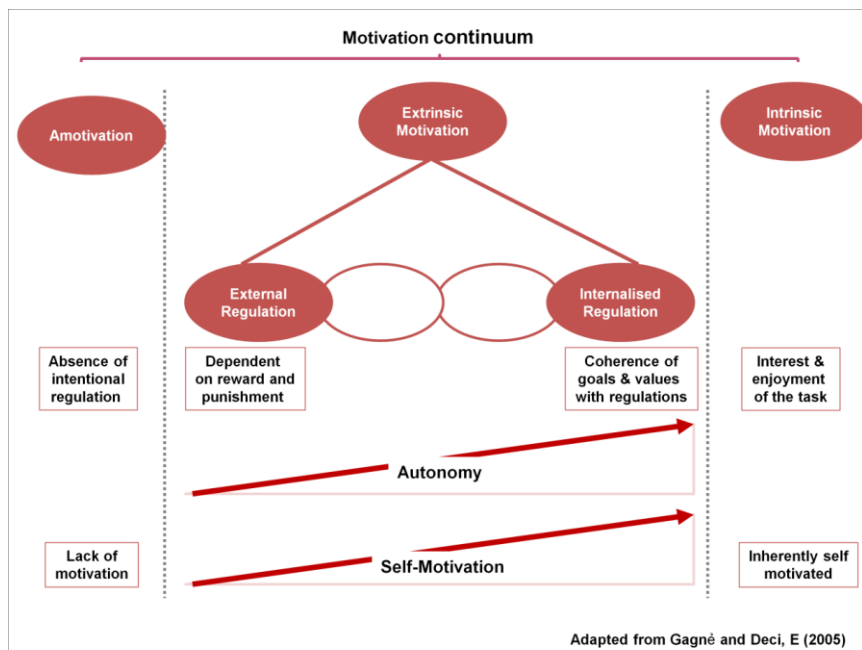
Motivation continuum

Amotivation

Extrinsic Motivation

Intrinsic Motivation

External Regulation

Internalised Regulation

Absence of intentional regulation

Dependent on reward and punishment

Coherence of goals & values with regulations

Interest & enjoyment of the task

Autonomy

Lack of motivation

Self-Motivation

Inherently self motivated

Adapted from Gagnė and Deci, E (2005)